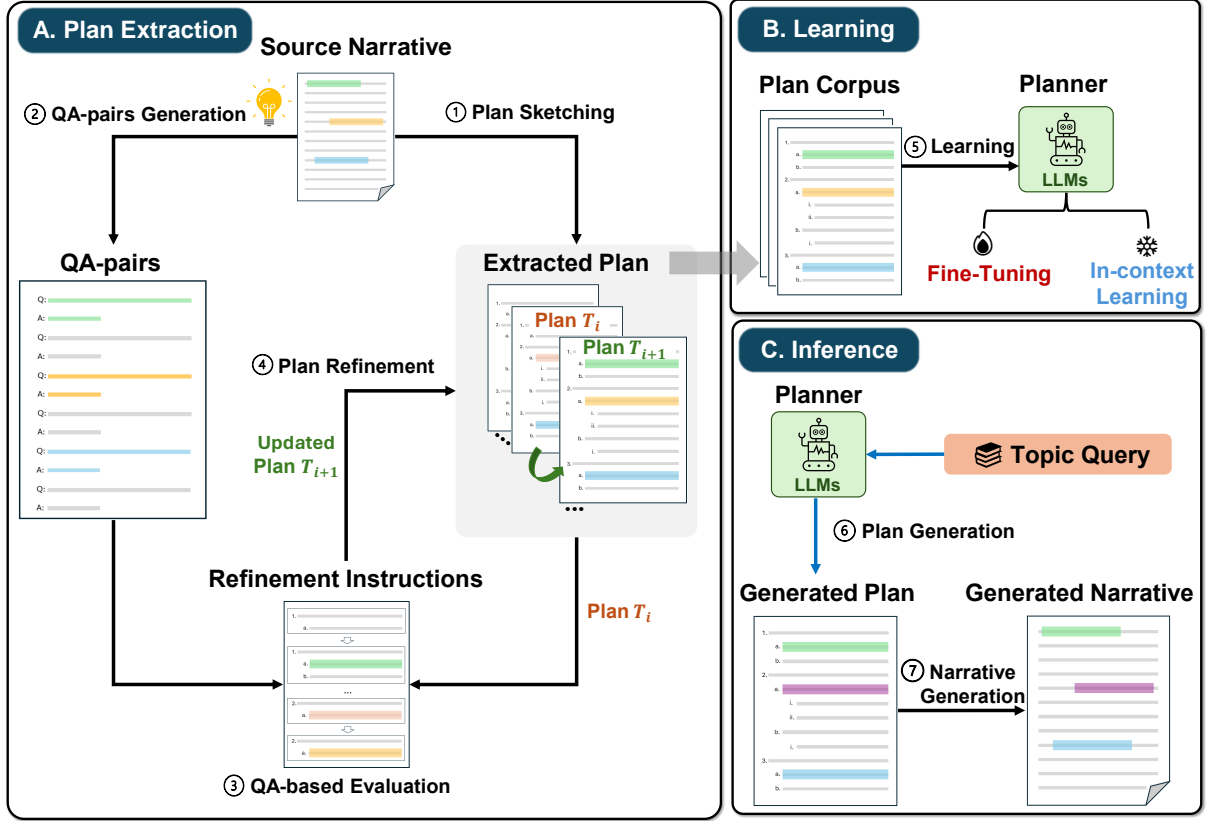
A. Plan Extraction

Source Narrative

② QA-pairs Generation

① Plan Sketching

QA-pairs

Q:
A:
Q:
A:
Q:
A:
Q:
A:
Q:
A:
Q:
A:

Extracted Plan

Plan $T_i$

Plan $T_{i+1}$

④ Plan Refinement

Updated Plan $T_{i+1}$

Refinement Instructions

Plan $T_i$

③ QA-based Evaluation

B. Learning

Plan Corpus

Planner

⑤ Learning

LLMs

Fine-Tuning

In-context Learning

C. Inference

Planner

LLMs

Topic Query

⑥ Plan Generation

Generated Plan

Generated Narrative

⑦ Narrative Generation